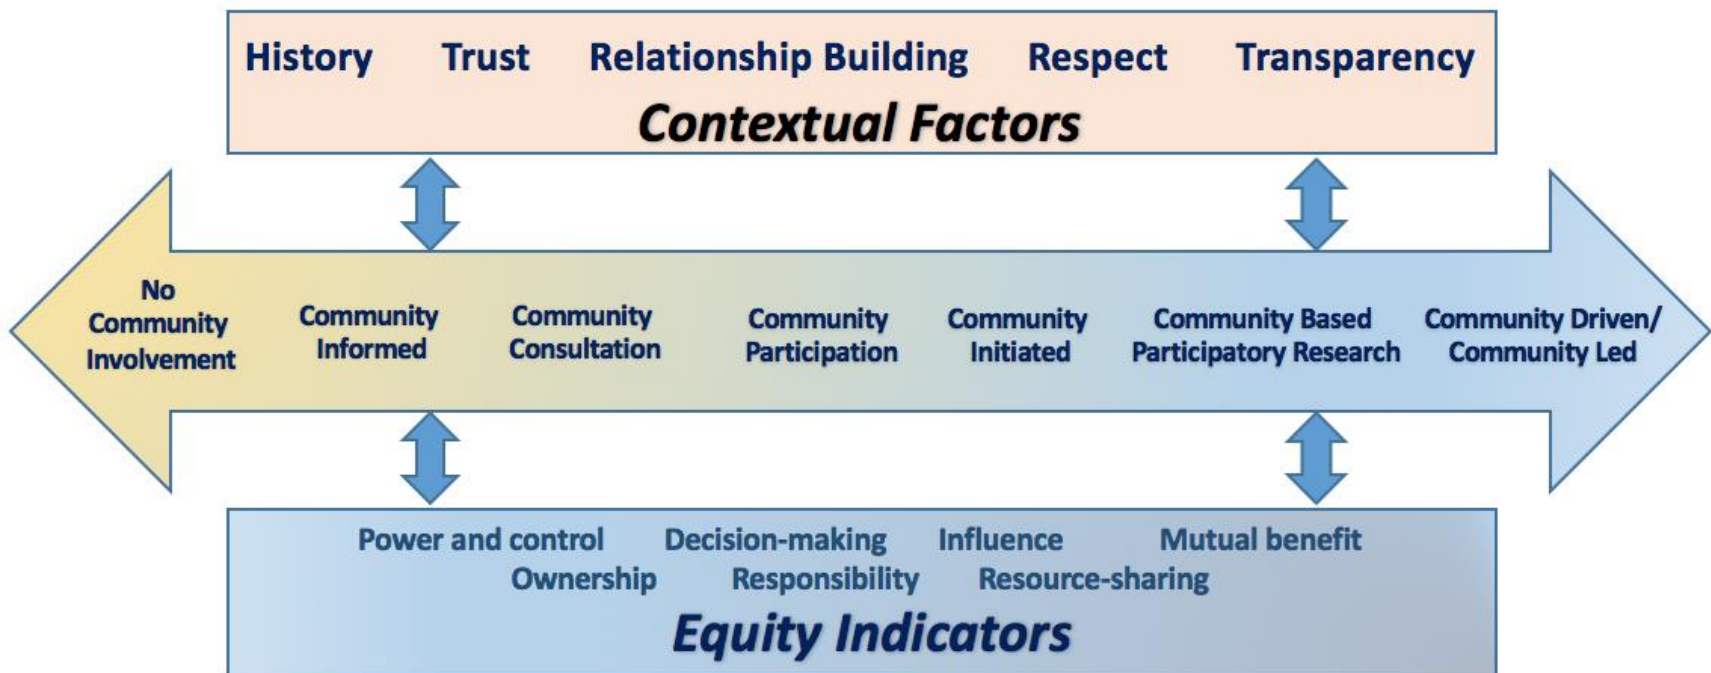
History Trust Relationship Building Respect Transparency

*Contextual Factors*

No Community Involvement

Community Informed

Community Consultation

Community Participation

Community Initiated

Community Based Participatory Research

Community Driven/ Community Led

Power and control Decision-making Influence Mutual benefit

Ownership Responsibility Resource-sharing

*Equity Indicators*